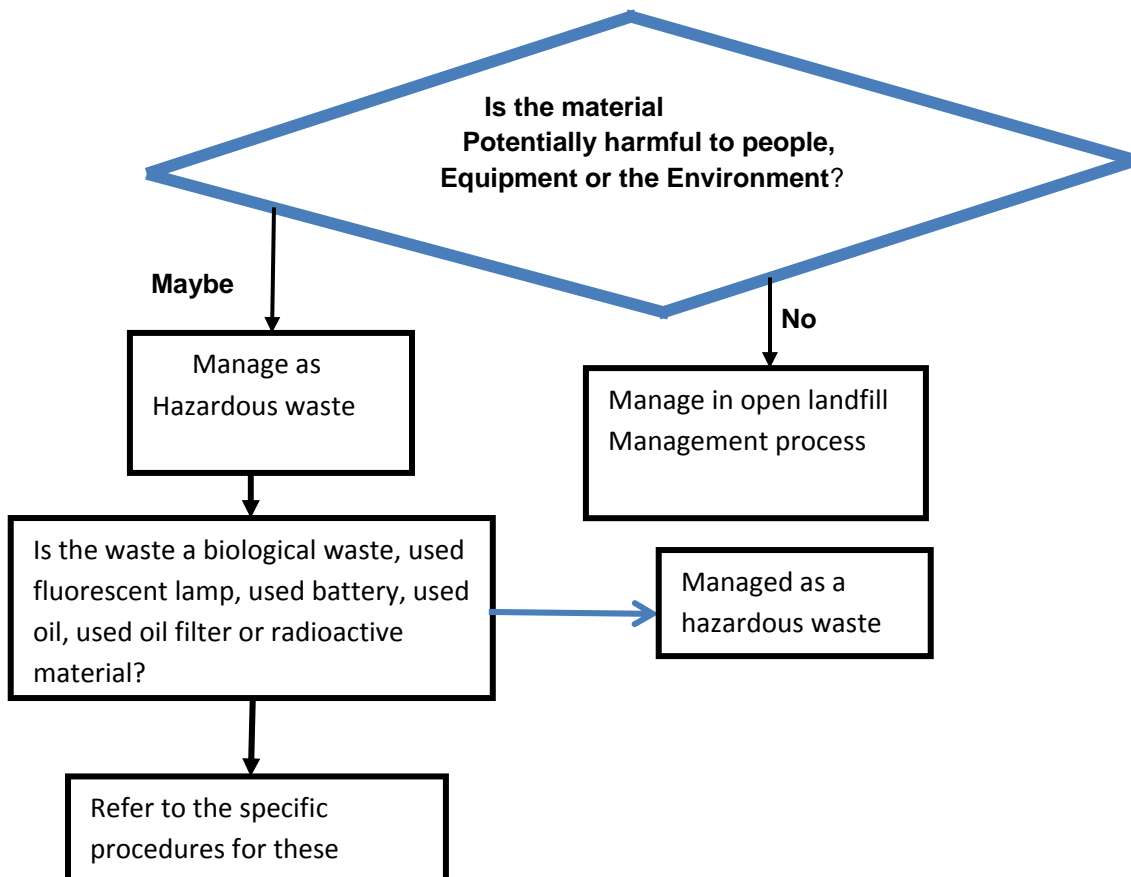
Is the material
Potentially harmful to people,
Equipment or the Environment?

Maybe

No

Manage as
Hazardous waste

Manage in open landfill
Management process

Is the waste a biological waste, used fluorescent lamp, used battery, used oil, used oil filter or radioactive material?

Managed as a
hazardous waste

Refer to the specific
procedures for these